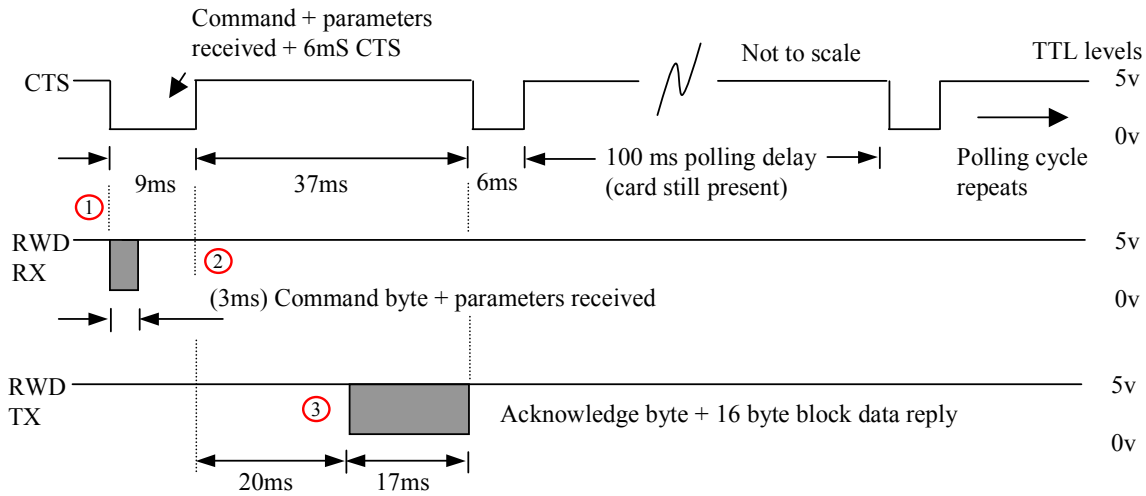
Command + parameters received + 6mS CTS

Not to scale

TTL levels

CTS

5v

0v

9ms

37ms

6ms

100 ms polling delay (card still present)

Polling cycle repeats

1

RWD RX

2

5v

(3ms) Command byte + parameters received

0v

RWD TX

3

5v

Acknowledge byte + 16 byte block data reply

0v

20ms

17ms